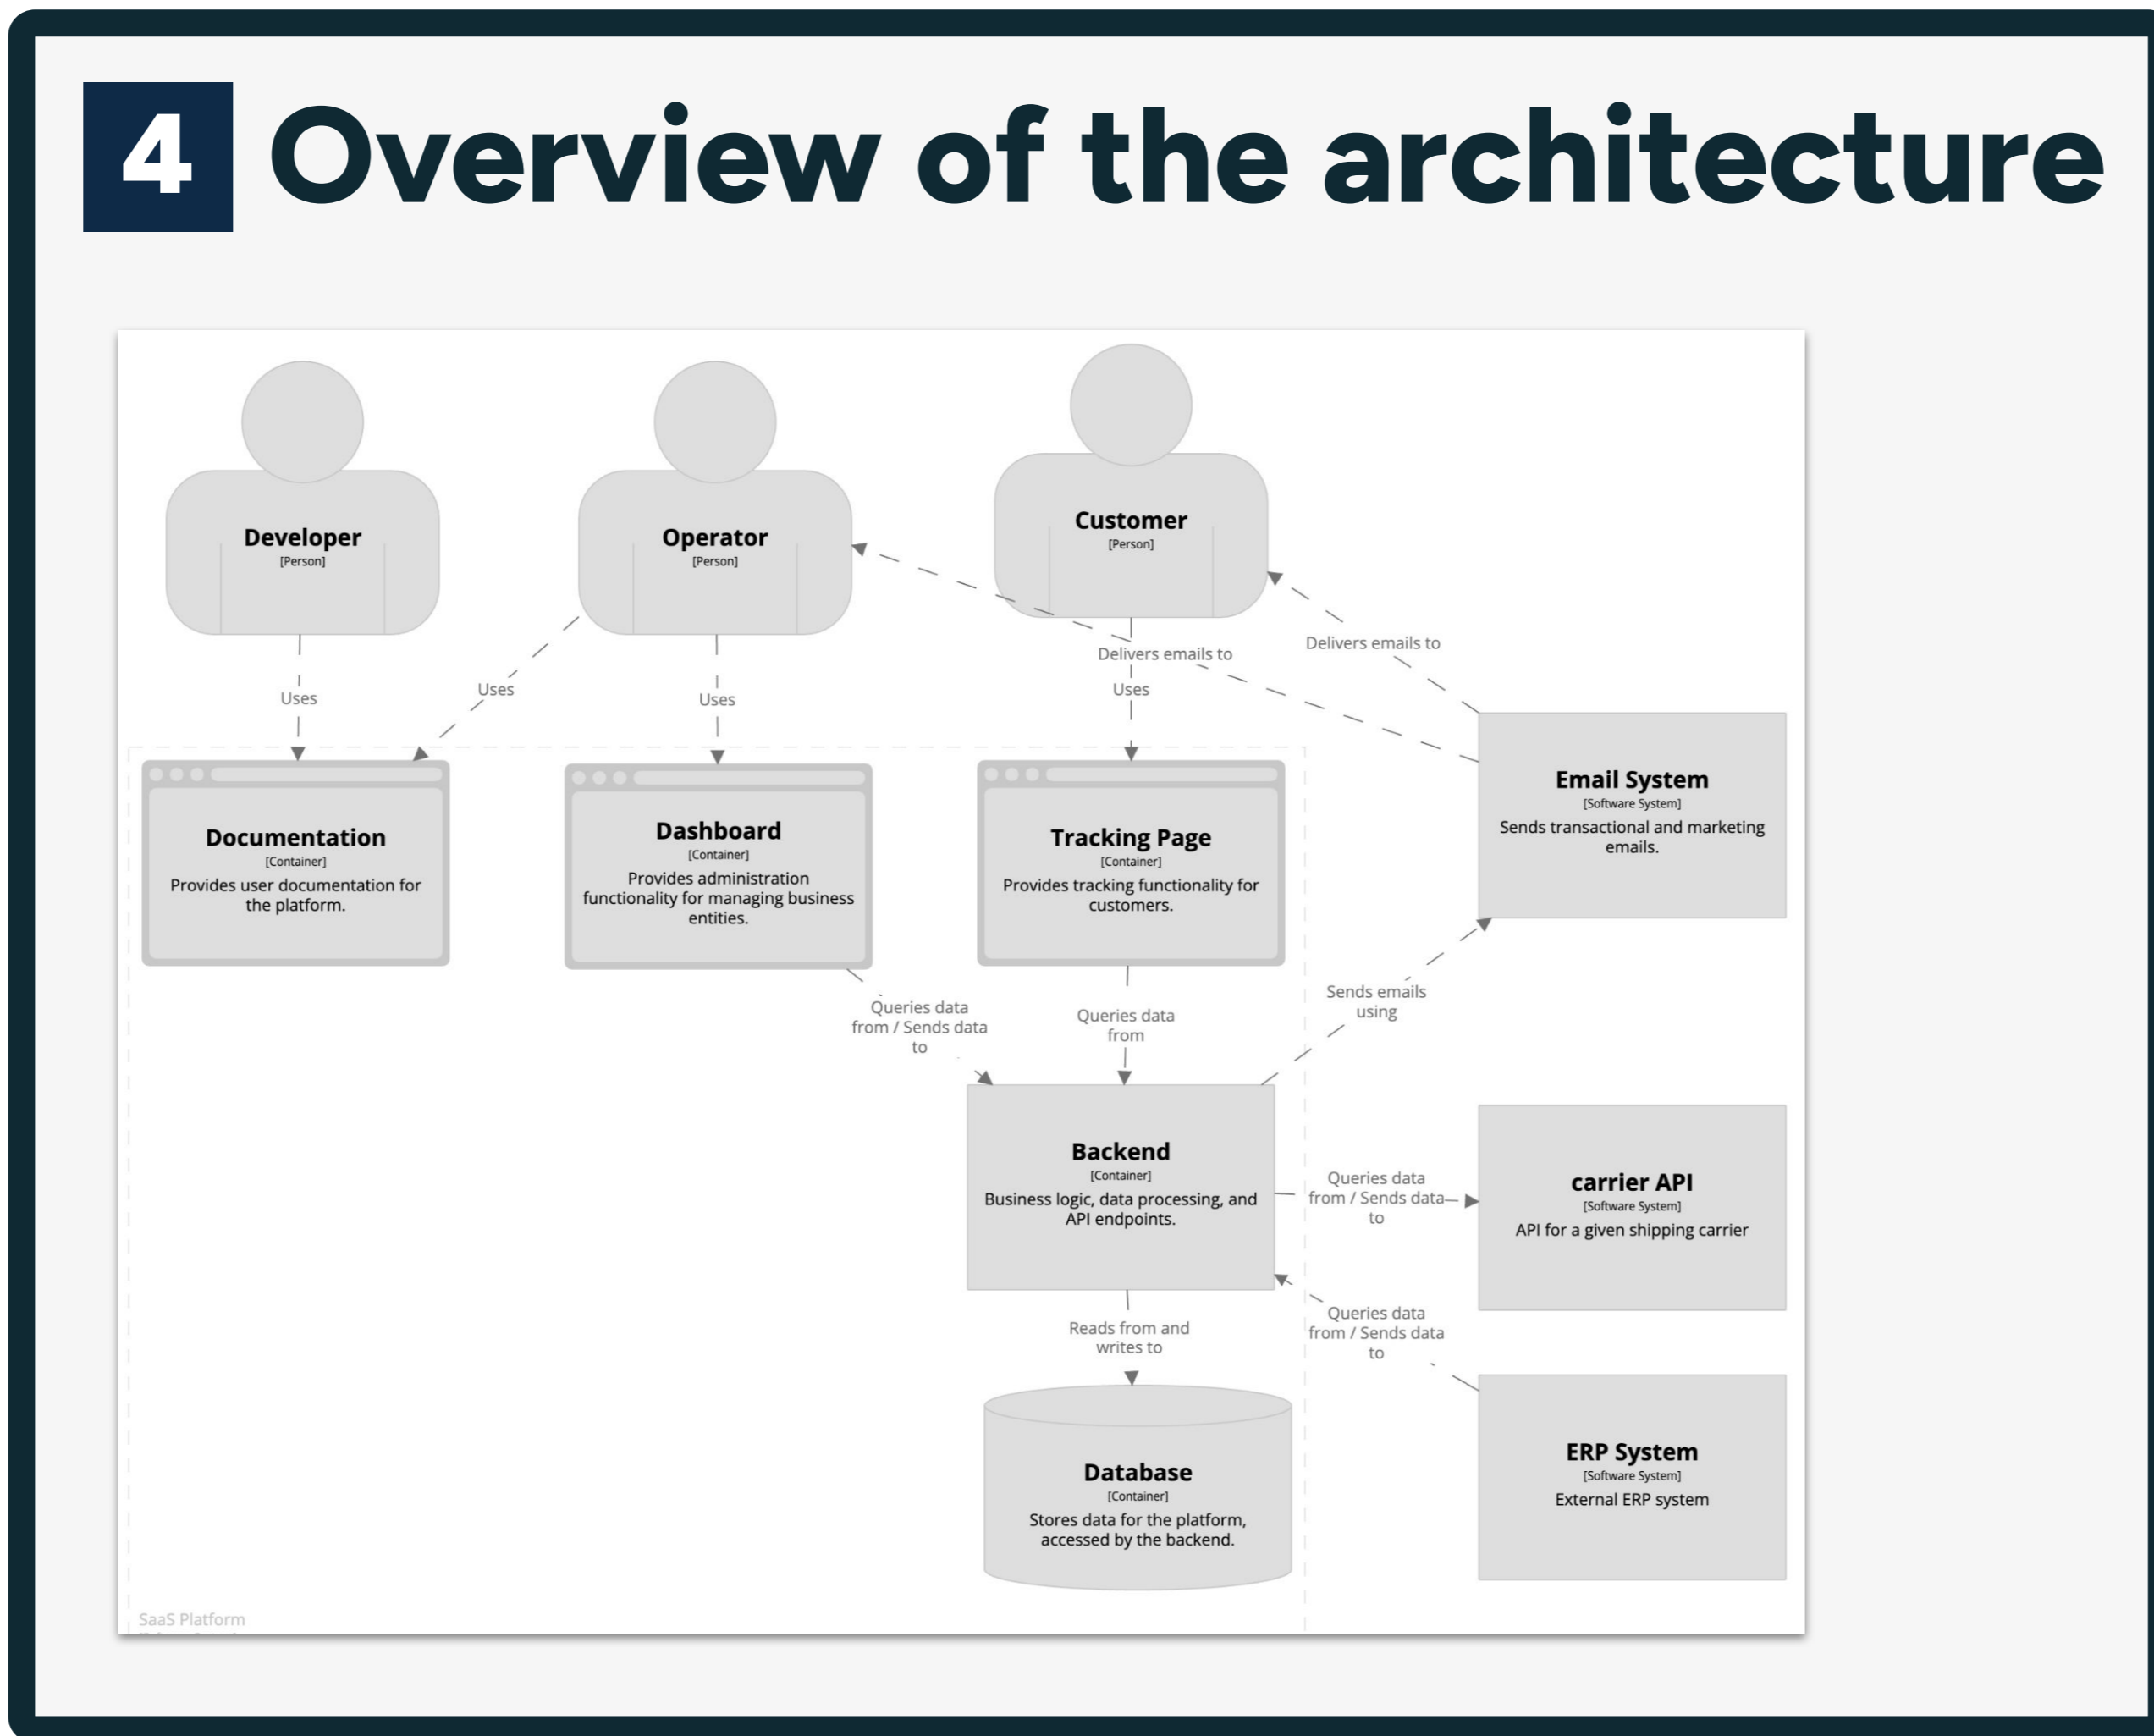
4 Overview of the architecture

Developer
[Person]

Operator
[Person]

Customer
[Person]

Uses

Uses

Uses

Delivers emails to

Uses

Delivers emails to

Documentation
[Container]
Provides user documentation for the platform.

Dashboard
[Container]
Provides administration functionality for managing business entities.

Tracking Page
[Container]
Provides tracking functionality for customers.

Email System
[Software System]
Sends transactional and marketing emails.

Queries data from / Sends data to

Queries data from

Sends emails using

Backend
[Container]
Business logic, data processing, and API endpoints.

Queries data from / Sends data to

carrier API
[Software System]
API for a given shipping carrier

Queries data from / Sends data to

Reads from and writes to

Database
[Container]
Stores data for the platform, accessed by the backend.

ERP System
[Software System]
External ERP system

SaaS Platform